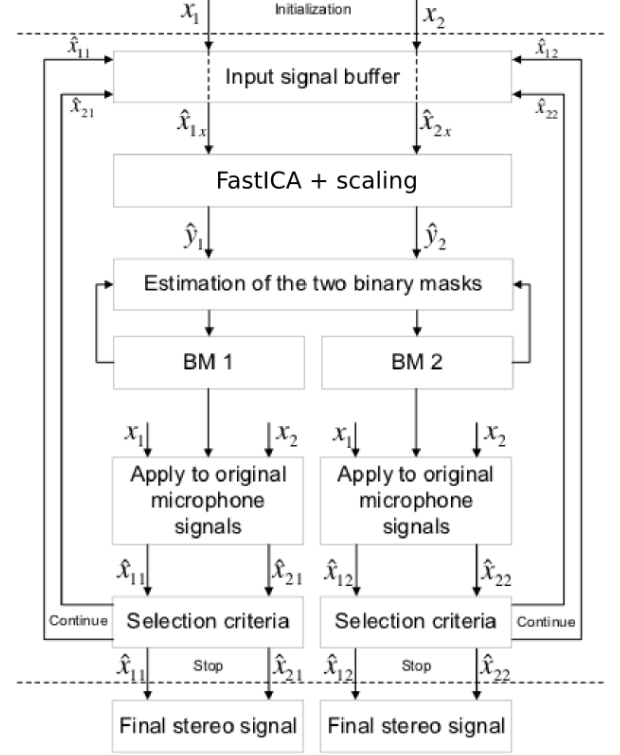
$x_1$ Initialization $x_2$

$\hat{x}_{11}$ $\hat{x}_{12}$

Input signal buffer

$\hat{x}_{21}$ $\hat{x}_{22}$

$\hat{x}_{1x}$ $\hat{x}_{2x}$

FastICA + scaling

$\hat{y}_1$ $\hat{y}_2$

Estimation of the two binary masks

BM 1

BM 2

$x_1$ $x_2$ $x_1$ $x_2$

Apply to original microphone signals

Apply to original microphone signals

$\hat{x}_{11}$ $\hat{x}_{21}$ $\hat{x}_{12}$ $\hat{x}_{22}$

Continue

Selection criteria

Selection criteria

Continue

$\hat{x}_{11}$ Stop $\hat{x}_{21}$ $\hat{x}_{12}$ Stop $\hat{x}_{22}$

Final stereo signal

Final stereo signal